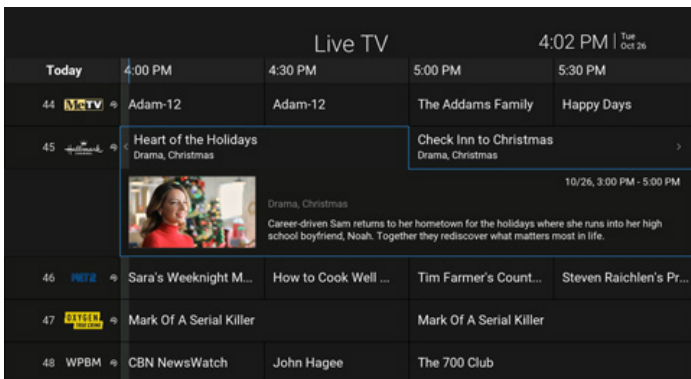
Live TV

4:02 PM | Tue Oct 26

| Today | 4:00 PM | 4:30 PM | 5:00 PM | 5:30 PM |
|---|---|---|---|---|
| 44 MeTV | Adam-12 | Adam-12 | The Addams Family | Happy Days |
| 45 Hallmark | Heart of the Holidays Drama, Christmas | | Check Inn to Christmas Drama, Christmas | |

Drama, Christmas

10/26, 3:00 PM - 5:00 PM

Career-driven Sam returns to her hometown for the holidays where she runs into her high school boyfriend, Noah. Together they rediscover what matters most in life.

| | | | | |
|---|---|---|---|---|
| 46 PBS | Sara's Weeknight M... | How to Cook Well ... | Tim Farmer's Count... | Steven Raichlen's Pr... |
| 47 OXYGEN TRUE CRIME | Mark Of A Serial Killer | | Mark Of A Serial Killer | |
| 48 WPBM | CBN NewsWatch | John Hagee | The 700 Club | |